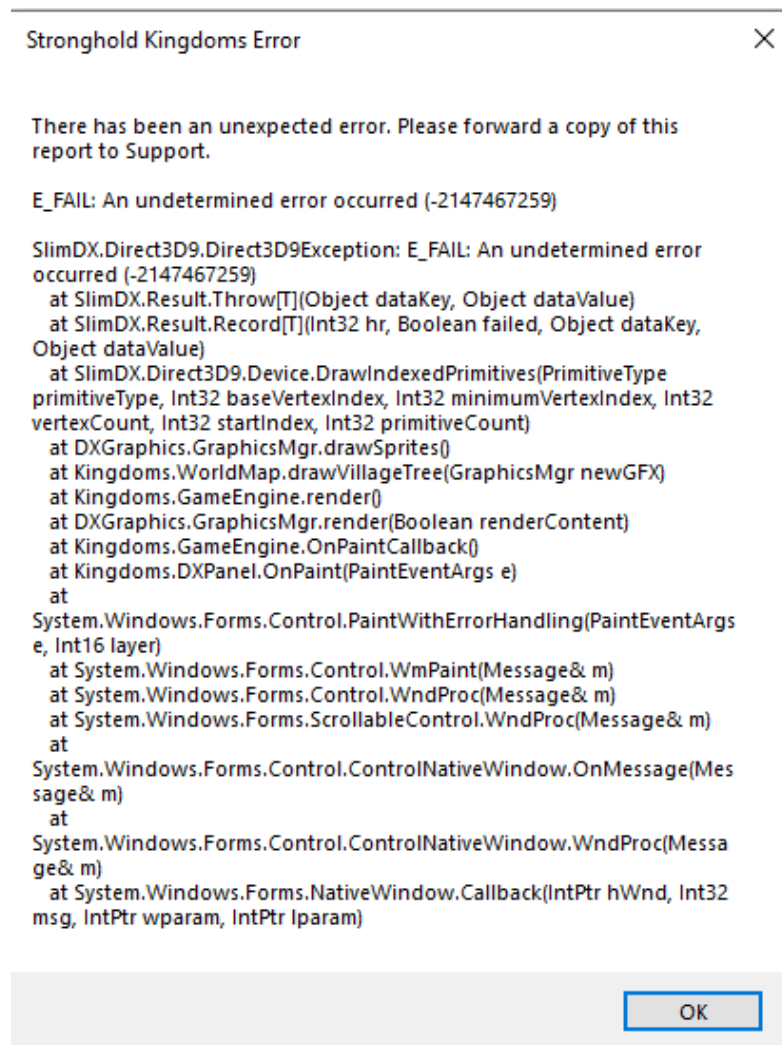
Stronghold Kingdoms Error

×

There has been an unexpected error. Please forward a copy of this report to Support.

E_FAIL: An undetermined error occurred (-2147467259)

SlimDX.Direct3D9.Direct3D9Exception: E_FAIL: An undetermined error occurred (-2147467259)
at SlimDX.Result.Throw[T](Object dataKey, Object dataValue)
at SlimDX.Result.Record[T](Int32 hr, Boolean failed, Object dataKey, Object dataValue)
at SlimDX.Direct3D9.Device.DrawIndexedPrimitives(PrimitiveType primitiveType, Int32 baseVertexIndex, Int32 minimumVertexIndex, Int32 vertexCount, Int32 startIndex, Int32 primitiveCount)
at DXGraphics.GraphicsMgr.drawSprites()
at Kingdoms.WorldMap.drawVillageTree(GraphicsMgr newGFX)
at Kingdoms.GameEngine.render()
at DXGraphics.GraphicsMgr.render(Boolean renderContent)
at Kingdoms.GameEngine.OnPaintCallback()
at Kingdoms.DXPanel.OnPaint(PaintEventArgs e)
at
System.Windows.Forms.Control.PaintWithErrorHandling(PaintEventArgs e, Int16 layer)
at System.Windows.Forms.Control.WmPaint(Message& m)
at System.Windows.Forms.Control.WndProc(Message& m)
at System.Windows.Forms.ScrollableControl.WndProc(Message& m)
at
System.Windows.Forms.Control.ControlNativeWindow.OnMessage(Message& m)
at
System.Windows.Forms.Control.ControlNativeWindow.WndProc(Message& m)
at System.Windows.Forms.NativeWindow.Callback(IntPtr hWnd, Int32 msg, IntPtr wparam, IntPtr lparam)

OK